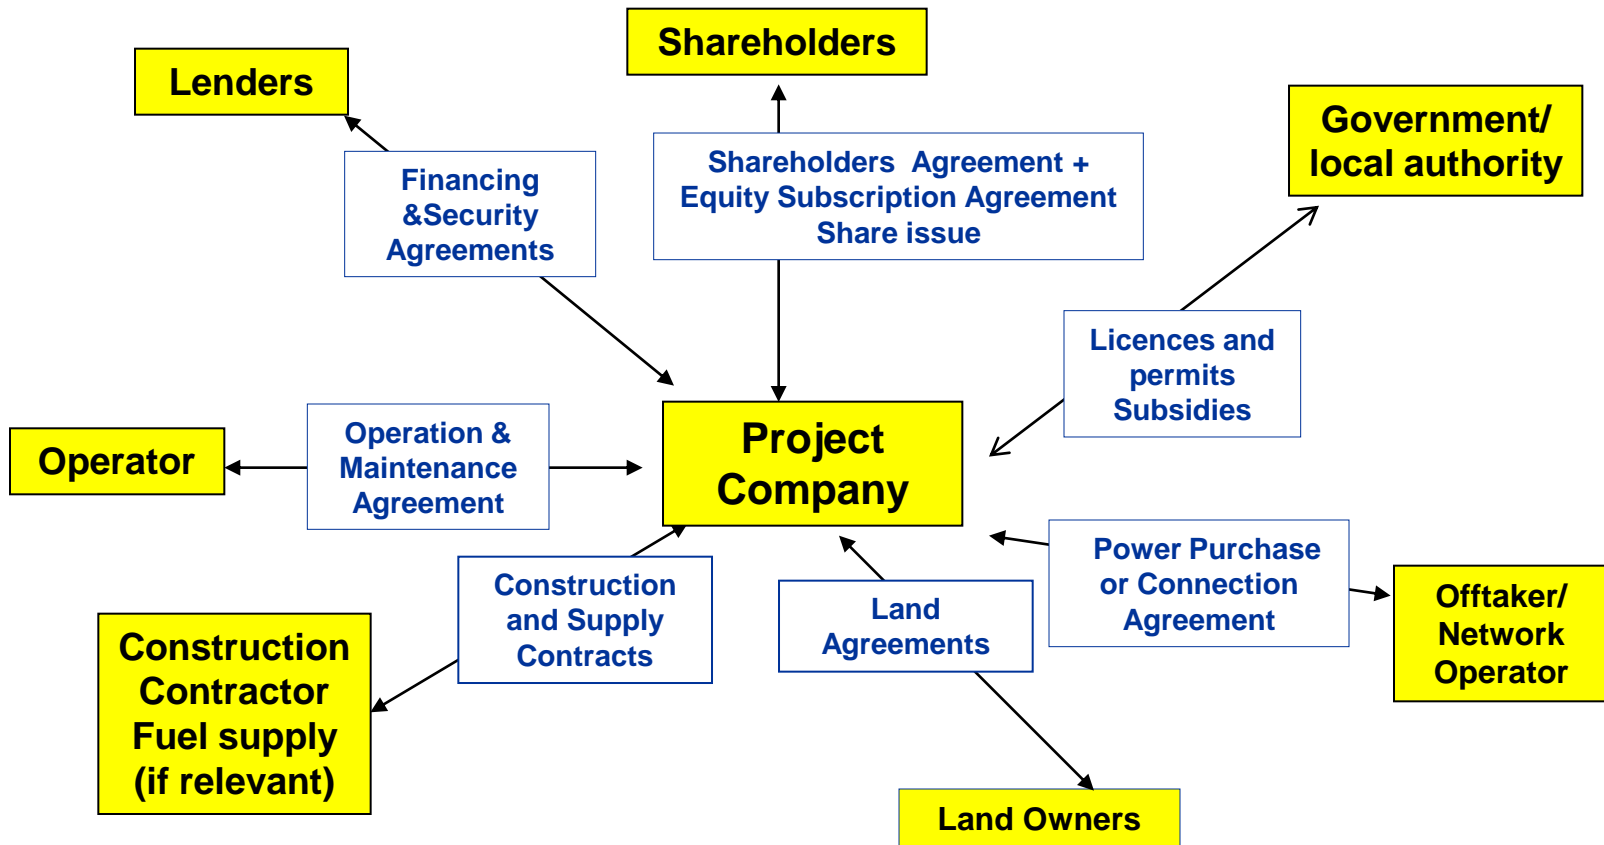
Shareholders

Lenders

Government/ local authority

Financing &Security Agreements

Shareholders Agreement + Equity Subscription Agreement Share issue

Licences and permits Subsidies

Operator

Operation & Maintenance Agreement

Project Company

Power Purchase or Connection Agreement

Offtaker/ Network Operator

Construction and Supply Contracts

Land Agreements

Construction Contractor Fuel supply (if relevant)

Land Owners